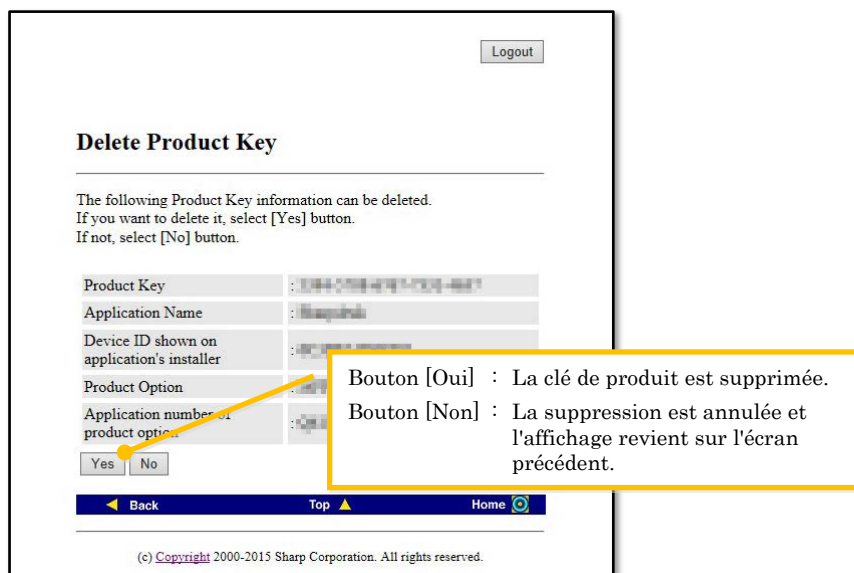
Logout

Delete Product Key

The following Product Key information can be deleted.
If you want to delete it, select [Yes] button.
If not, select [No] button.

| | |
|---|---|
| Product Key | : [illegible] |
| Application Name | : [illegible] |
| Device ID shown on application's installer | : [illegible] |
| Product Option | : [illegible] |
| Application number of product option | : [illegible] |

Yes No

Bouton [Oui] : La clé de produit est supprimée.
Bouton [Non] : La suppression est annulée et l'affichage revient sur l'écran précédent.

Back Top Home

(c) Copyright 2000-2015 Sharp Corporation. All rights reserved.